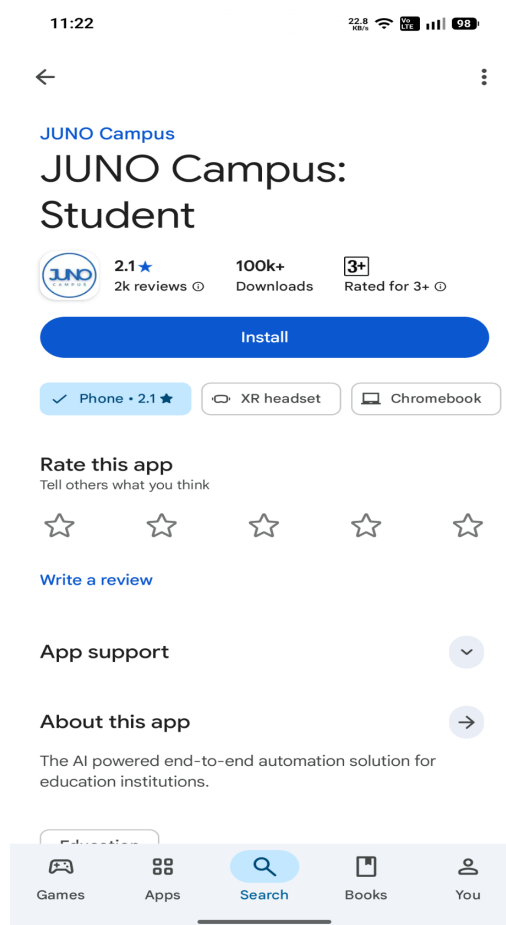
11:22

22.8 KB/s Vo LTE 98

JUNO Campus

JUNO Campus: Student

JUNO CAMPUS

2.1★
2k reviews ⓘ

100k+
Downloads

3+
Rated for 3+ ⓘ

Install

Phone • 2.1★

XR headset

Chromebook

Rate this app
Tell others what you think

Write a review

App support

About this app

The AI powered end-to-end automation solution for education institutions.

Education

Games

Apps

Search

Books

You